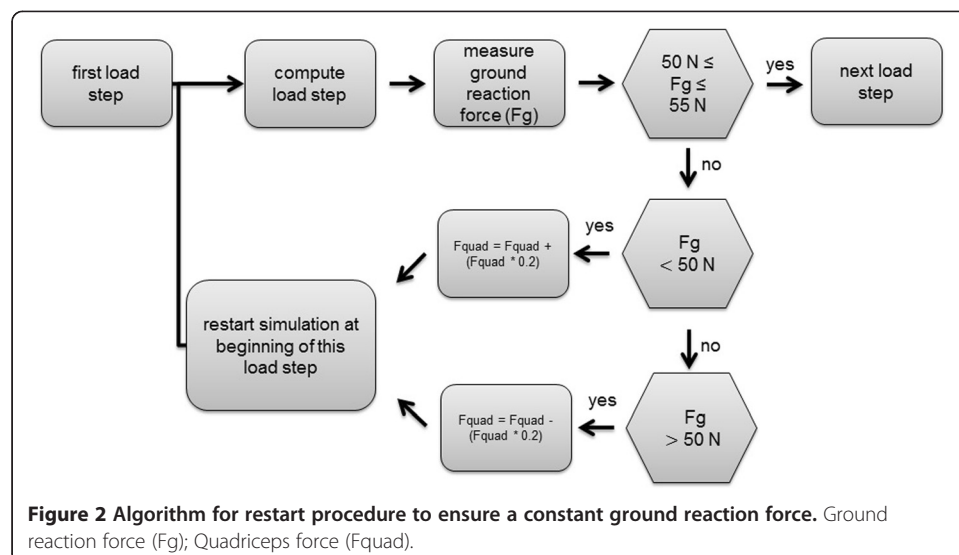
first load step

compute load step

measure ground reaction force (Fg)

50 N ≤ Fg ≤ 55 N

yes

next load step

no

yes

Fquad = Fquad + (Fquad * 0.2)

Fg < 50 N

restart simulation at beginning of this load step

no

yes

Fquad = Fquad - (Fquad * 0.2)

Fg > 50 N

**Figure 2 Algorithm for restart procedure to ensure a constant ground reaction force.** Ground reaction force (Fg); Quadriceps force (Fquad).